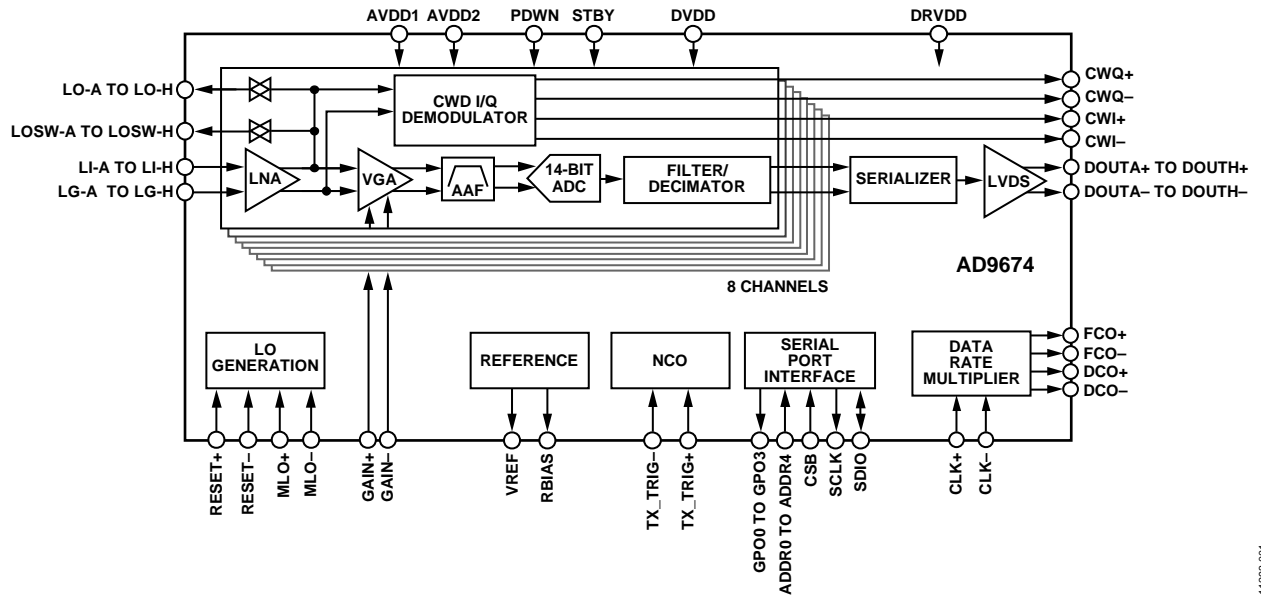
AVDD1 AVDD2 PDWN STBY DVDD DRVDD

LO-A TO LO-H
LOSW-A TO LOSW-H
LI-A TO LI-H
LG-A TO LG-H

CWD I/Q DEMODULATOR

LNA
VGA
AAF
14-BIT ADC
FILTER/ DECIMATOR
SERIALIZER
LVDS

CWQ+
CWQ–
CWI+
CWI–
DOUTA+ TO DOUTH+
DOUTA– TO DOUTH–

AD9674

8 CHANNELS

LO GENERATION
REFERENCE
NCO
SERIAL PORT INTERFACE
DATA RATE MULTIPLIER

FCO+
FCO–
DCO+
DCO–

RESET+
RESET–
MLO+
MLO–
GAIN+
GAIN–
VREF
RBIAS
TX_TRIG–
TX_TRIG+
GPO0 TO GPO3
ADDR0 TO ADDR4
CSB
SCLK
SDIO
CLK+
CLK–

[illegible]